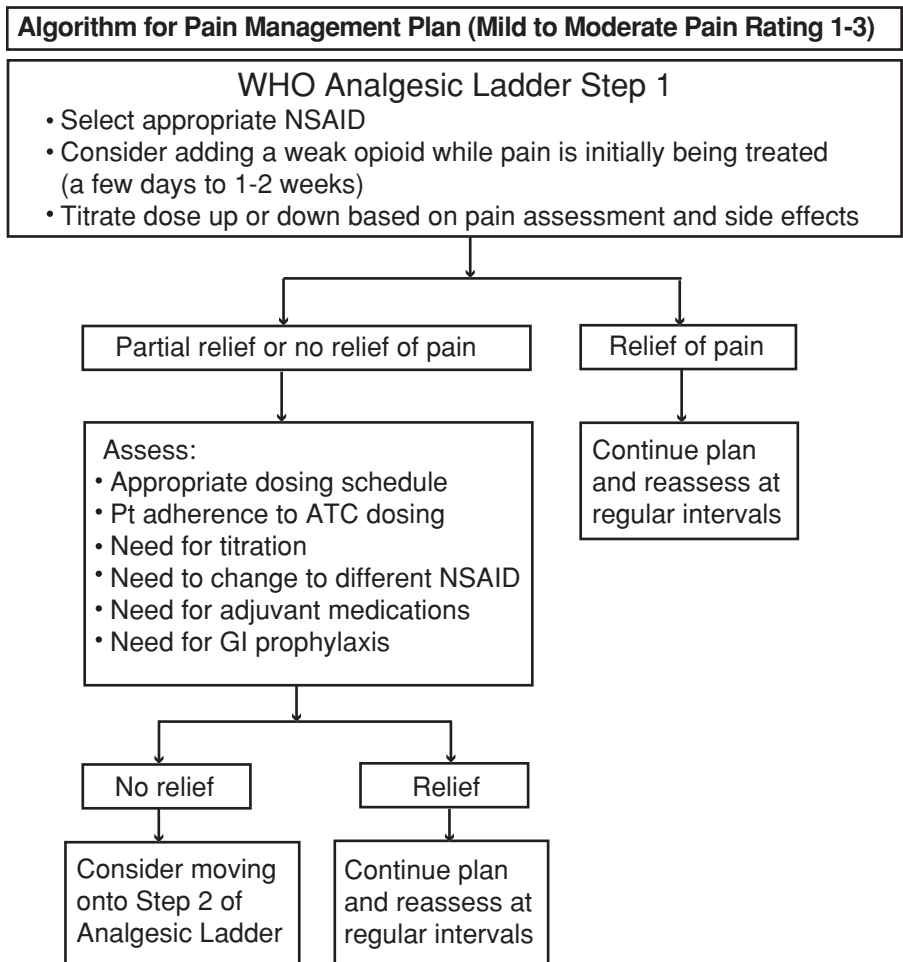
Algorithm for Pain Management Plan (Mild to Moderate Pain Rating 1-3)

WHO Analgesic Ladder Step 1

• Select appropriate NSAID
• Consider adding a weak opioid while pain is initially being treated (a few days to 1-2 weeks)
• Titrate dose up or down based on pain assessment and side effects

Partial relief or no relief of pain

Relief of pain

Assess:
• Appropriate dosing schedule
• Pt adherence to ATC dosing
• Need for titration
• Need to change to different NSAID
• Need for adjuvant medications
• Need for GI prophylaxis

Continue plan and reassess at regular intervals

No relief

Relief

Consider moving onto Step 2 of Analgesic Ladder

Continue plan and reassess at regular intervals